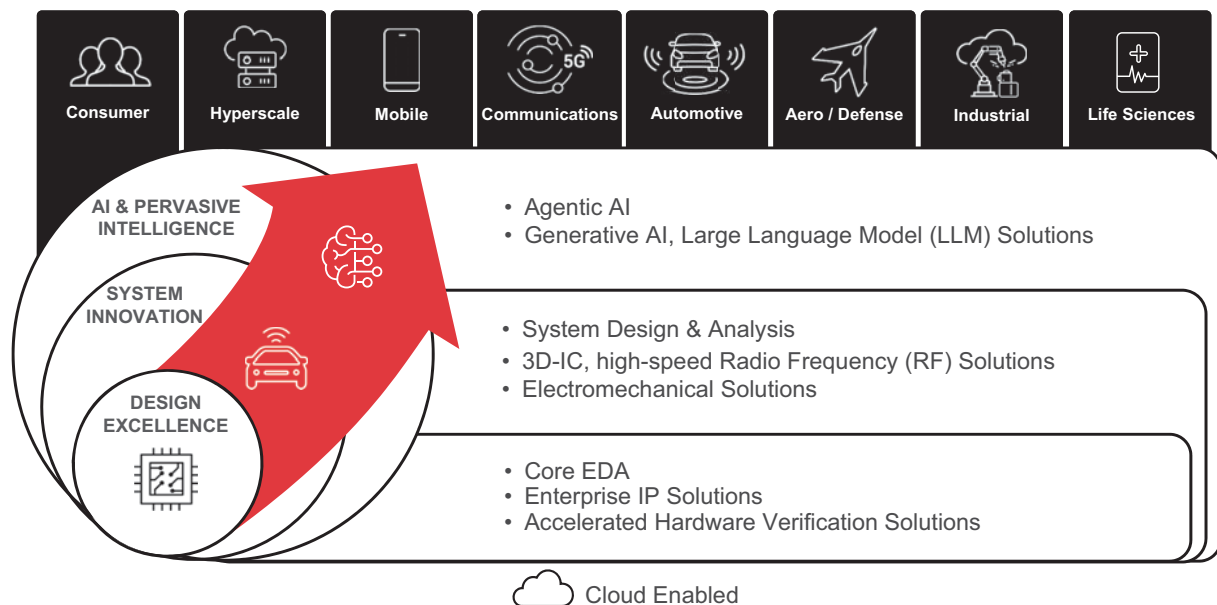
Consumer
Hyperscale
Mobile
5G
Communications
Automotive
Aero / Defense
Industrial
Life Sciences

AI & PERVASIVE INTELLIGENCE

SYSTEM INNOVATION

DESIGN EXCELLENCE

• Agentic AI
• Generative AI, Large Language Model (LLM) Solutions

• System Design & Analysis
• 3D-IC, high-speed Radio Frequency (RF) Solutions
• Electromechanical Solutions

• Core EDA
• Enterprise IP Solutions
• Accelerated Hardware Verification Solutions

Cloud Enabled